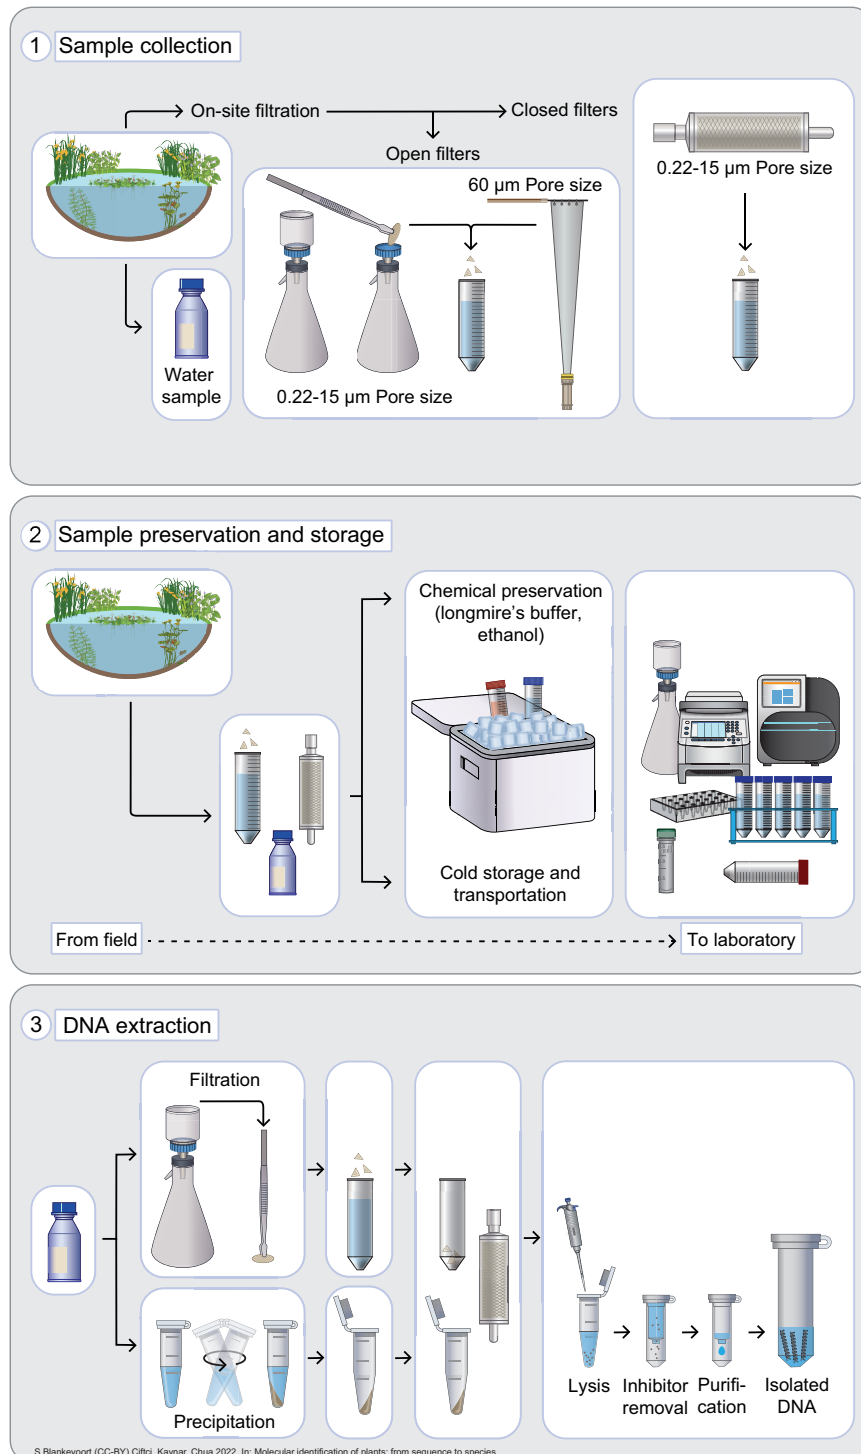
1 Sample collection

On-site filtration

Closed filters

Open filters

60 µm Pore size

0.22-15 µm Pore size

Water sample

0.22-15 µm Pore size

2 Sample preservation and storage

Chemical preservation (longmire's buffer, ethanol)

Cold storage and transportation

From field

To laboratory

3 DNA extraction

Filtration

Precipitation

Lysis

Inhibitor removal

Purification

Isolated DNA

S Blankevoort (CC-BY) Ciftci, Kaynar, Chua 2022. In: Molecular identification of plants: from sequence to species